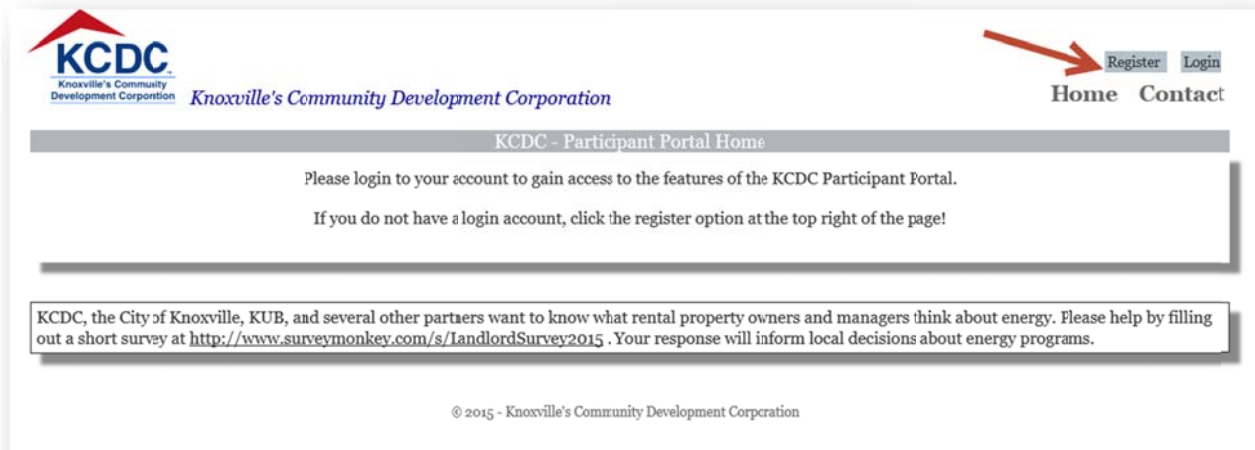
KCDC
Knoxville's Community Development Corporation

Knoxville's Community Development Corporation

Register Login

Home Contact

KCDC - Participant Portal Home

Please login to your account to gain access to the features of the KCDC Participant Portal.

If you do not have a login account, click the register option at the top right of the page!

KCDC, the City of Knoxville, KUB, and several other partners want to know what rental property owners and managers think about energy. Please help by filling out a short survey at http://www.surveymonkey.com/s/landlordSurvey2015 . Your response will inform local decisions about energy programs.

© 2015 - Knoxville's Community Development Corporation